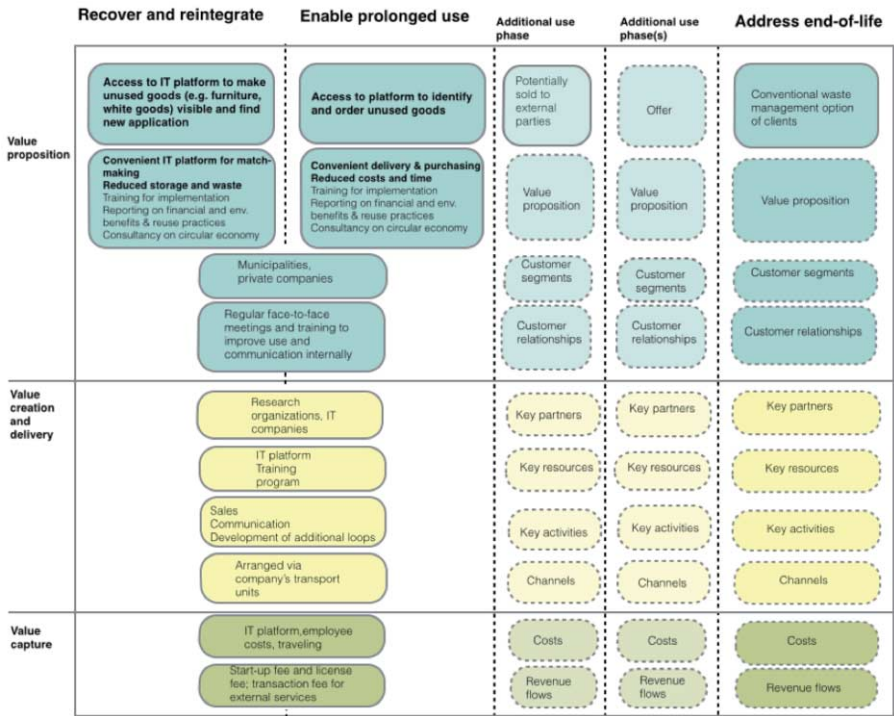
Recover and reintegrate

Enable prolonged use

Additional use phase

Additional use phase(s)

Address end-of-life

Value proposition

Access to IT platform to make unused goods (e.g. furniture, white goods) visible and find new application

Access to platform to identify and order unused goods

Potentially sold to external parties

Offer

Conventional waste management option of clients

Convenient IT platform for match-making
Reduced storage and waste
Training for implementation
Reporting on financial and env. benefits & reuse practices
Consultancy on circular economy

Convenient delivery & purchasing
Reduced costs and time
Training for implementation
Reporting on financial and env. benefits & reuse practices
Consultancy on circular economy

Value proposition

Value proposition

Value proposition

Municipalities, private companies

Customer segments

Customer segments

Customer segments

Regular face-to-face meetings and training to improve use and communication internally

Customer relationships

Customer relationships

Customer relationships

Value creation and delivery

Research organizations, IT companies

Key partners

Key partners

Key partners

IT platform
Training program

Key resources

Key resources

Key resources

Sales
Communication
Development of additional loops

Key activities

Key activities

Key activities

Arranged via company's transport units

Channels

Channels

Channels

Value capture

IT platform,employee costs, traveling

Costs

Costs

Costs

Start-up fee and license fee; transaction fee for external services

Revenue flows

Revenue flows

Revenue flows